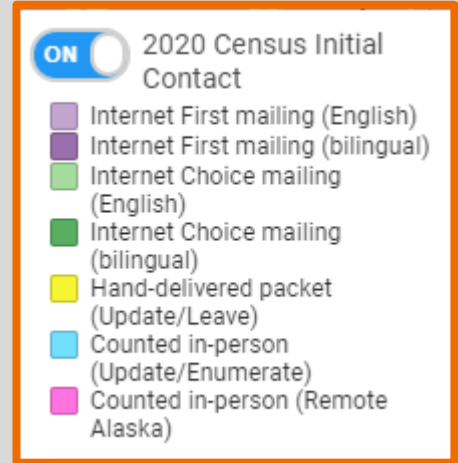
ON 2020 Census Initial Contact

Internet First mailing (English)
Internet First mailing (bilingual)
Internet Choice mailing (English)
Internet Choice mailing (bilingual)
Hand-delivered packet (Update/Leave)
Counted in-person (Update/Enumerate)
Counted in-person (Remote Alaska)